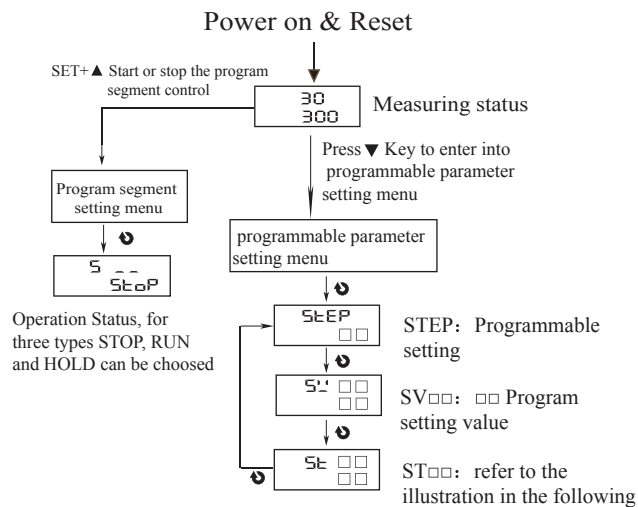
Power on & Reset

SET+▲ Start or stop the program segment control

30
300

Measuring status

Press ▼ Key to enter into programmable parameter setting menu

Program segment setting menu

S _ _
StoP

Operation Status, for three types STOP, RUN and HOLD can be choosed

programmable parameter setting menu

StEP
□□

STEP：Programmable setting

SV □□
□□

SV□□：□□ Program setting value

St □□
□□

ST□□：refer to the illustration in the following